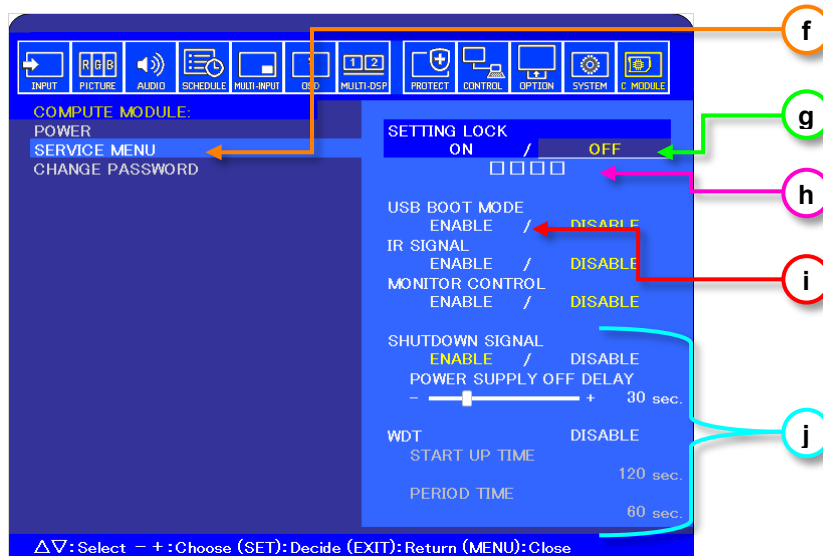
INPUT PICTURE AUDIO SCHEDULE MULTI-INPUT OSD MULTI-DSP PROTECT CONTROL OPTION SYSTEM C MODULE

RGB

1 2

COMPUTE MODULE:
POWER
SERVICE MENU
CHANGE PASSWORD

SETTING LOCK
ON / OFF
□□□□

USB BOOT MODE
ENABLE / DISABLE
IR SIGNAL
ENABLE / DISABLE
MONITOR CONTROL
ENABLE / DISABLE

SHUTDOWN SIGNAL
ENABLE / DISABLE
POWER SUPPLY OFF DELAY
– + 30 sec.

WDT DISABLE
START UP TIME
120 sec.
PERIOD TIME
60 sec.

f
g
h
i
j

△▽:Select –+:Choose (SET):Decide (EXIT):Return (MENU):Close